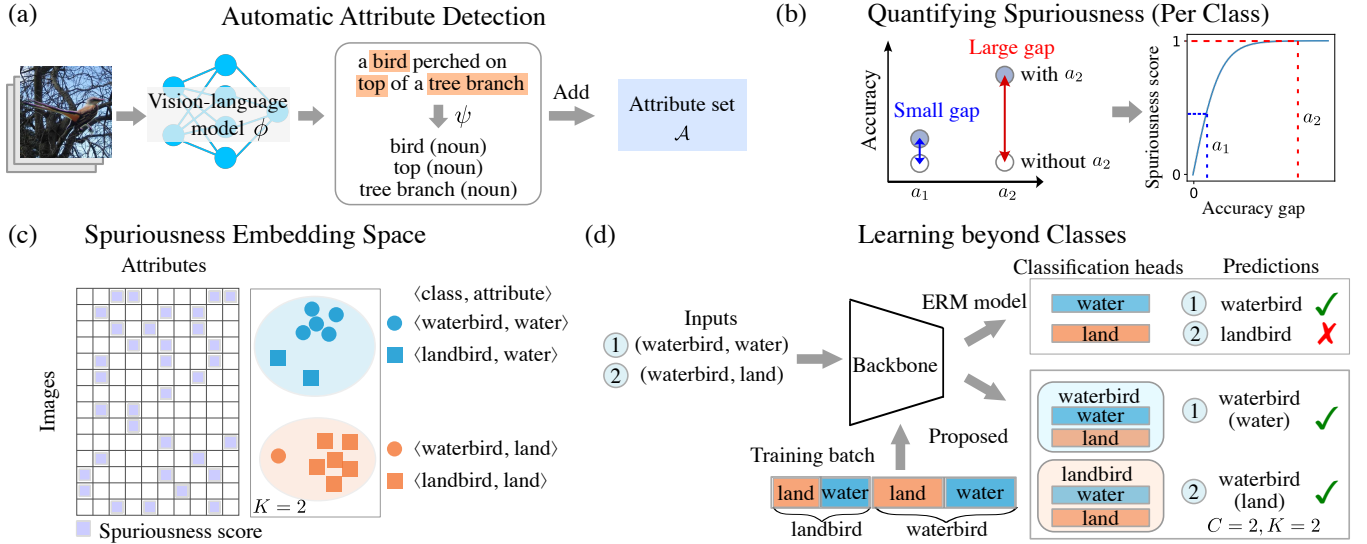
(a) Automatic Attribute Detection

Vision-language model $\phi$

a bird perched on top of a tree branch

$\psi$

bird (noun)
top (noun)
tree branch (noun)

Add

Attribute set $\mathcal{A}$

(b) Quantifying Spuriousness (Per Class)

Accuracy

Small gap

Large gap

with $a_2$

without $a_2$

$a_1$ $a_2$

Spuriousness score

1

0

$a_1$

$a_2$

0

Accuracy gap

(c) Spuriousness Embedding Space

Attributes

Images

Spuriousness score

$K=2$

⟨class, attribute⟩
⟨waterbird, water⟩
⟨landbird, water⟩
⟨waterbird, land⟩
⟨landbird, land⟩

(d) Learning beyond Classes

Inputs
1 (waterbird, water)
2 (waterbird, land)

Backbone

ERM model

Proposed

Classification heads

Predictions

water
land

1 waterbird ✓
2 landbird ✗

waterbird
water
land

landbird
water
land

1 waterbird (water) ✓
2 waterbird (land) ✓

$C=2, K=2$

Training batch

land water land water

landbird waterbird